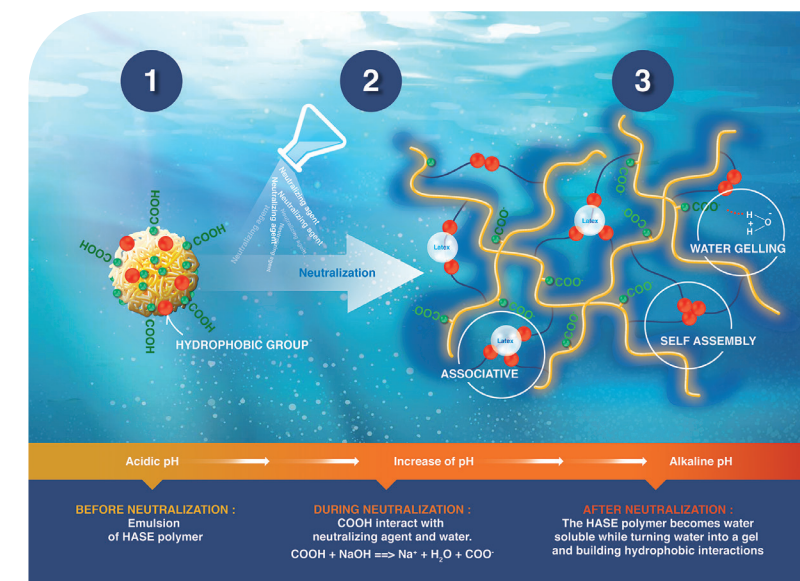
1

2

3

COOH

COOH

COOH

COOH

COOH

HYDROPHOBIC GROUP

Neutralizing agent

Neutralizing agent

Neutralizing agent

Neutralizing agent

Neutralization

Latex

Latex

Latex

COO⁻

COO⁻

COO⁻

COO⁻

COO⁻

COO⁻

COO⁻

COO⁻

H
O
H

WATER GELLING

SELF ASSEMBLY

ASSOCIATIVE

Acidic pH

Increase of pH

Alkaline pH

BEFORE NEUTRALIZATION :
Emulsion of HASE polymer

DURING NEUTRALIZATION :
COOH interact with neutralizing agent and water.
COOH + NaOH ==> $Na^+$ + $H_2O$ + $COO^-$

AFTER NEUTRALIZATION :
The HASE polymer becomes water soluble while turning water into a gel and building hydrophobic interactions